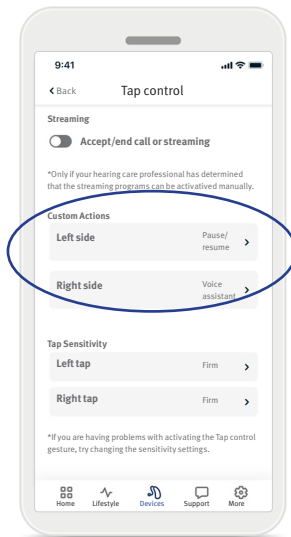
9:41

Back

Tap control

Streaming

Accept/end call or streaming

*Only if your hearing care professional has determined that the streaming programs can be activatived manually.

Custom Actions

Left side

Pause/ resume

Right side

Voice assistant

Tap Sensitivity

Left tap

Firm

Right tap

Firm

*If you are having problems with activating the Tap control gesture, try changing the sensitivity settings.

Home

Lifestyle

Devices

Support

More